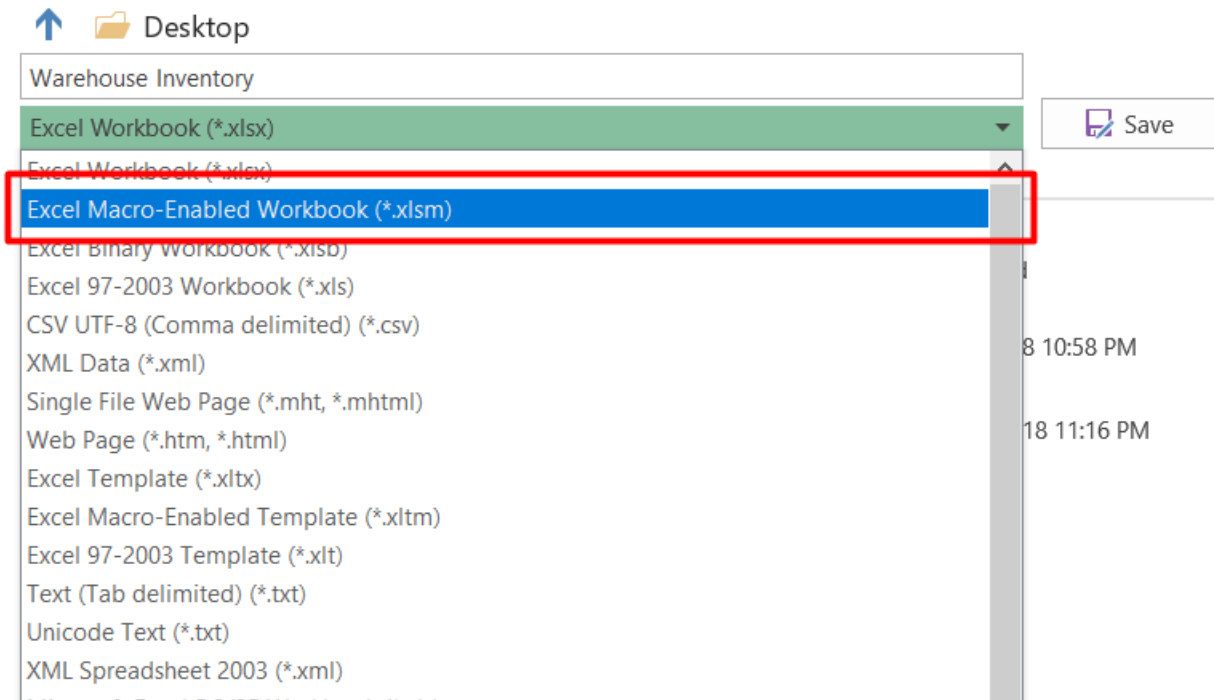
Desktop

Warehouse Inventory

Excel Workbook (*.xlsx)

Save

Excel Workbook (*.xlsx)
Excel Macro-Enabled Workbook (*.xlsm)
Excel Binary Workbook (*.xlsb)
Excel 97-2003 Workbook (*.xls)
CSV UTF-8 (Comma delimited) (*.csv)
XML Data (*.xml)
Single File Web Page (*.mht, *.mhtml)
Web Page (*.htm, *.html)
Excel Template (*.xltx)
Excel Macro-Enabled Template (*.xltm)
Excel 97-2003 Template (*.xlt)
Text (Tab delimited) (*.txt)
Unicode Text (*.txt)
XML Spreadsheet 2003 (*.xml)
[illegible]

8 10:58 PM

18 11:16 PM